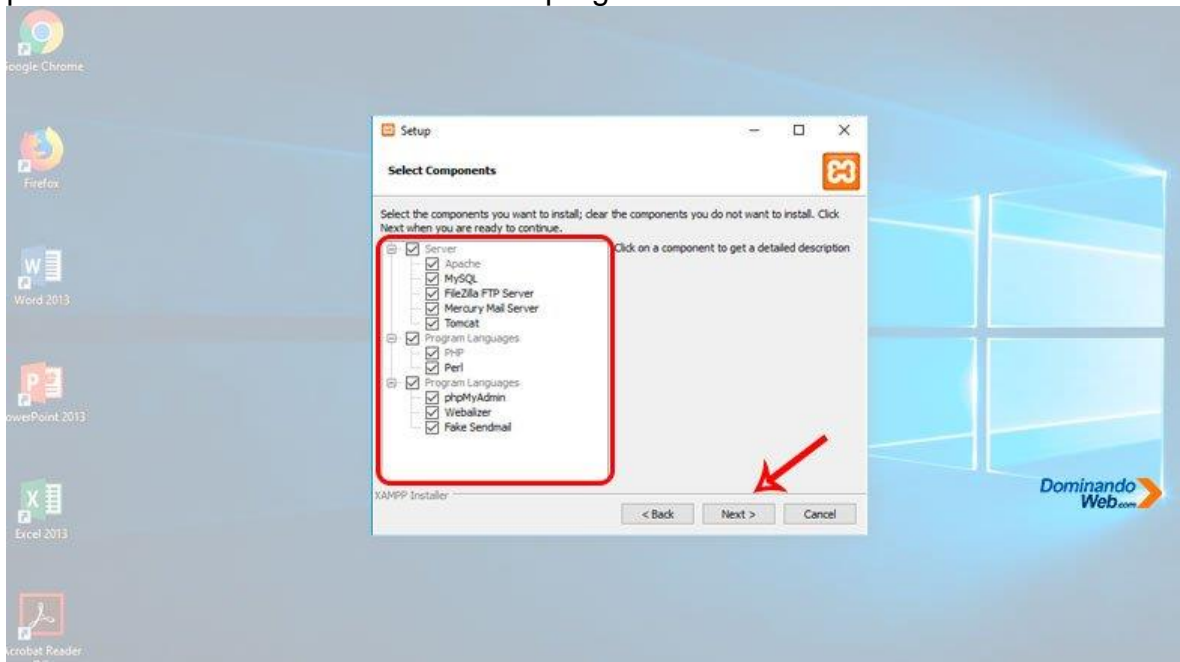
oogle Chrome

Firefox

Word 2013

owerPoint 2013

Excel 2013

crobat Reader

Setup

Select Components

Select the components you want to install; clear the components you do not want to install. Click Next when you are ready to continue.

Server
Apache
MySQL
FileZilla FTP Server
Mercury Mail Server
Tomcat
Program Languages
PHP
Perl
Program Languages
phpMyAdmin
Webalizer
Fake Sendmail

Click on a component to get a detailed description

XAMPP Installer

< Back
Next >
Cancel

Dominando Web.com